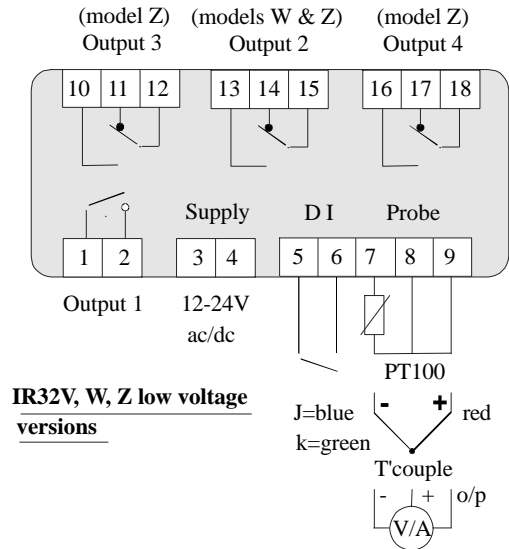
(model Z)
Output 3

(models W & Z)
Output 2

(model Z)
Output 4

10 11 12

13 14 15

16 17 18

Supply

D I

Probe

1 2

3 4

5 6 7 8 9

Output 1

12-24V ac/dc

PT100

**IR32V, W, Z low voltage versions**

J=blue
k=green

-

+

red

T'couple

- + o/p

V/A